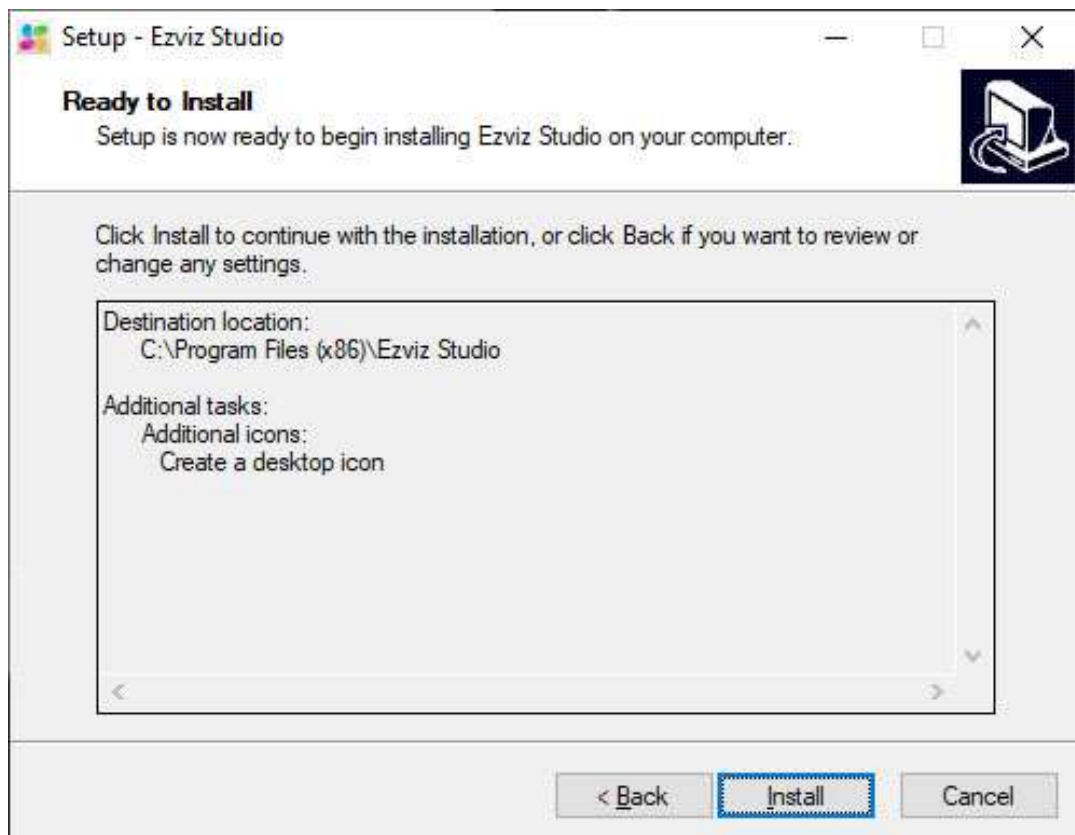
Setup - Ezviz Studio

Ready to Install
Setup is now ready to begin installing Ezviz Studio on your computer.

Click Install to continue with the installation, or click Back if you want to review or change any settings.

Destination location:
C:\Program Files (x86)\Ezviz Studio

Additional tasks:
Additional icons:
Create a desktop icon

< Back
Install
Cancel